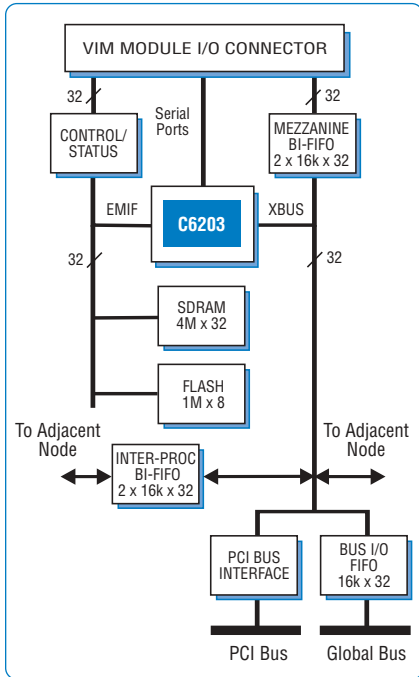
VIM MODULE I/O CONNECTOR

32

Serial Ports

32

CONTROL/ STATUS

MEZZANINE BI-FIFO 2 x 16k x 32

EMIF

C6203

XBUS

32

32

SDRAM 4M x 32

FLASH 1M x 8

To Adjacent Node

INTER-PROC BI-FIFO 2 x 16k x 32

To Adjacent Node

PCI BUS INTERFACE

BUS I/O FIFO 16k x 32

PCI Bus

Global Bus